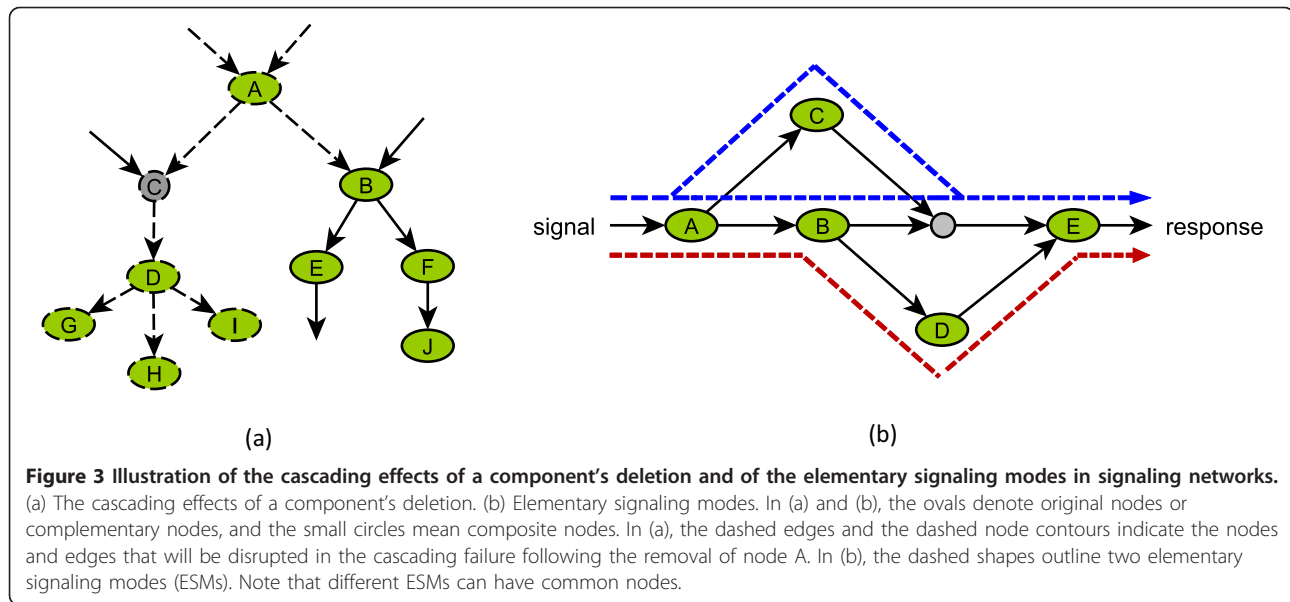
A

C

B

D

E

F

G

I

H

J

(a)

C

signal

A

B

E

response

D

(b)

**Figure 3 Illustration of the cascading effects of a component's deletion and of the elementary signaling modes in signaling networks.** (a) The cascading effects of a component's deletion. (b) Elementary signaling modes. In (a) and (b), the ovals denote original nodes or complementary nodes, and the small circles mean composite nodes. In (a), the dashed edges and the dashed node contours indicate the nodes and edges that will be disrupted in the cascading failure following the removal of node A. In (b), the dashed shapes outline two elementary signaling modes (ESMs). Note that different ESMs can have common nodes.